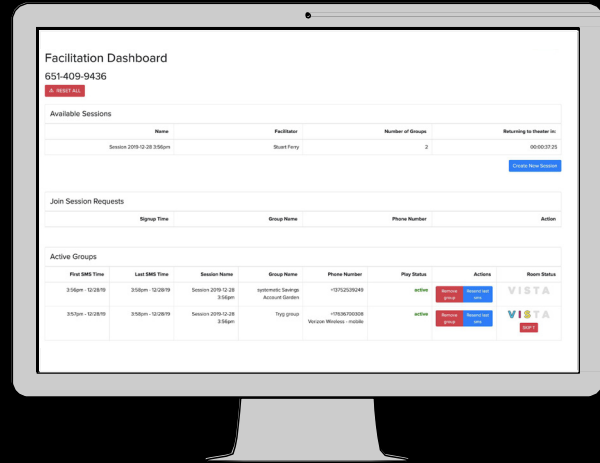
Facilitation Dashboard

651-409-9436

RESET ALL

Available Sessions

| Name | Facilitator | Number of Groups | Returning to theater in: |
|---|---|---|---|
| Session 2019-12-28 3:56pm | Stuart Ferry | 2 | 00:00:37:25 |

Create New Session

Join Session Requests

| Signup Time | Group Name | Phone Number | Action |
|---|---|---|---|

Active Groups

| First SMS Time | Last SMS Time | Session Name | Group Name | Phone Number | Play Status | Actions | Room Status |
|---|---|---|---|---|---|---|---|
| 3:56pm - 12/28/19 | 3:58pm - 12/28/19 | Session 2019-12-28 3:56pm | systematic Savenge Account Garden | +13752528249 | active | Remove group Resend last one | VISTA |
| 3:57pm - 12/28/19 | 3:58pm - 12/28/19 | Session 2019-12-28 3:56pm | Tryg group | +17636700308 Verizon Wireless - mobile | active | Remove group Resend last one | VISTA SKIP T |